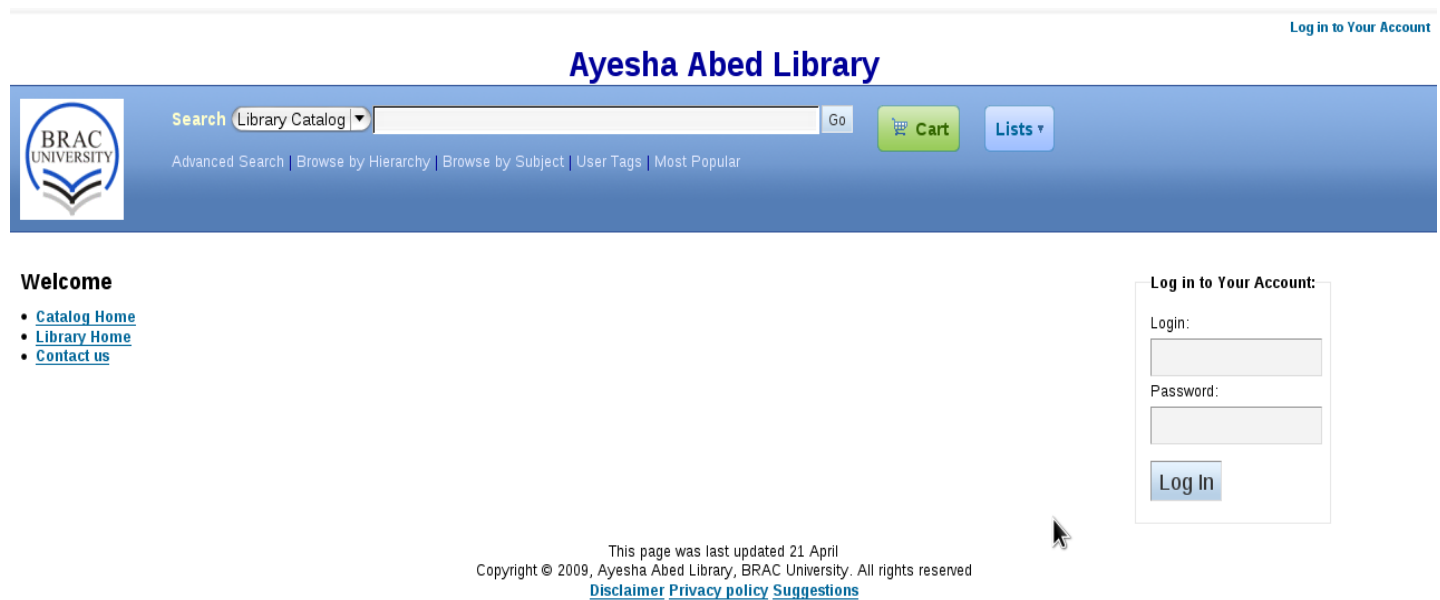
Log in to Your Account

Ayesha Abed Library

BRAC UNIVERSITY

Search Library Catalog Go Cart Lists

Advanced Search | Browse by Hierarchy | Browse by Subject | User Tags | Most Popular

Welcome

- Catalog Home
- Library Home
- Contact us

Log in to Your Account:

Login:

Password:

Log In

This page was last updated 21 April
Copyright © 2009, Ayesha Abed Library, BRAC University. All rights reserved
Disclaimer Privacy policy Suggestions